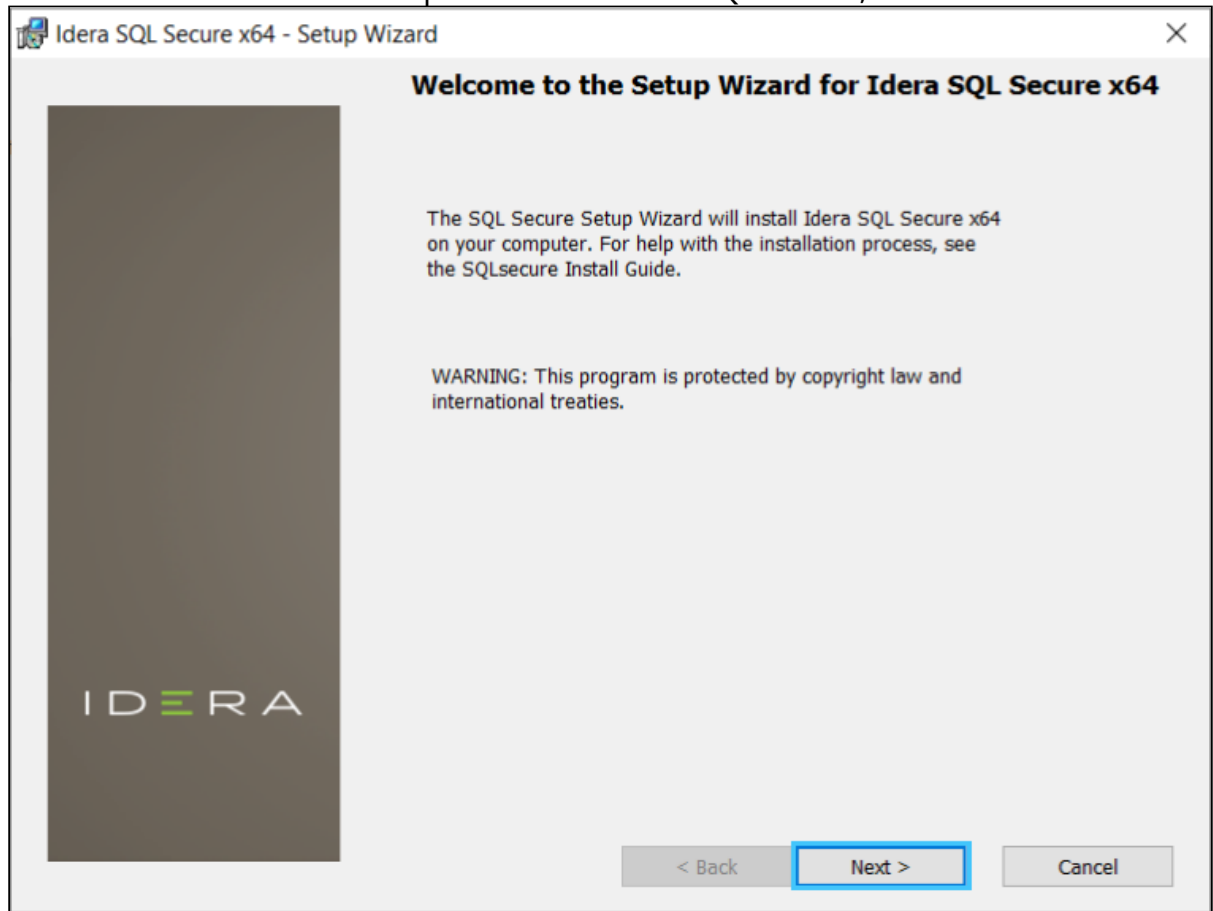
Idera SQL Secure x64 - Setup Wizard

Welcome to the Setup Wizard for Idera SQL Secure x64

The SQL Secure Setup Wizard will install Idera SQL Secure x64 on your computer. For help with the installation process, see the SQLsecure Install Guide.

WARNING: This program is protected by copyright law and international treaties.

IDERA

< Back

Next >

Cancel